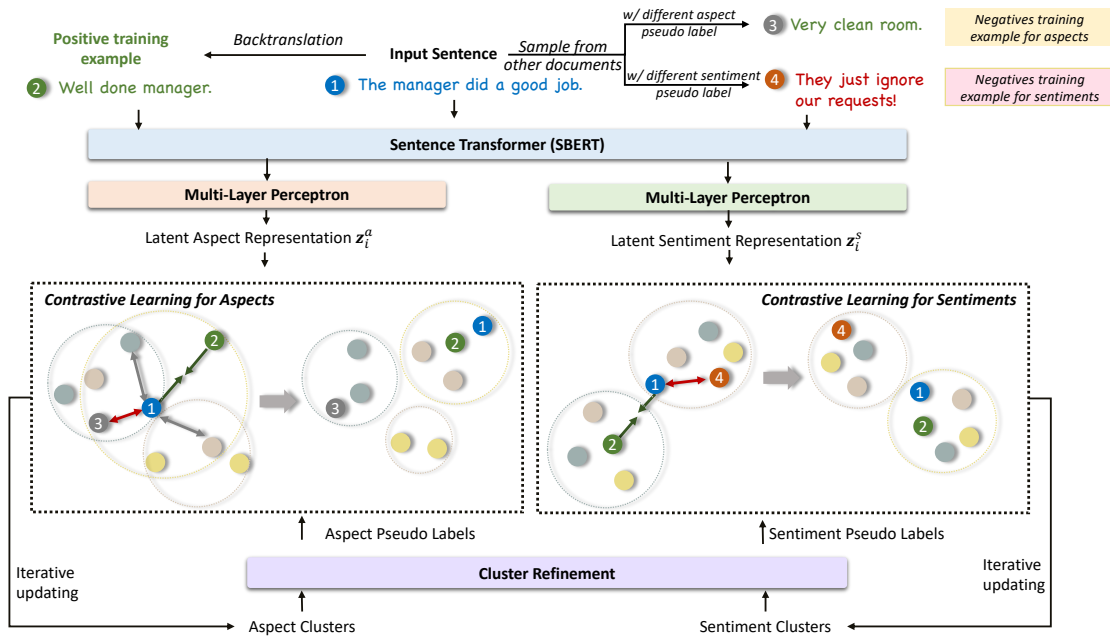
Positive training example

Backtranslation

Input Sentence

Sample from other documents

w/ different aspect pseudo label

3 Very clean room.

Negatives training example for aspects

w/ different sentiment pseudo label

4 They just ignore our requests!

Negatives training example for sentiments

2 Well done manager.

1 The manager did a good job.

Sentence Transformer (SBERT)

Multi-Layer Perceptron

Multi-Layer Perceptron

Latent Aspect Representation $\boldsymbol{z}_i^a$

Latent Sentiment Representation $\boldsymbol{z}_i^s$

Contrastive Learning for Aspects

2

1

3

1

2

3

Contrastive Learning for Sentiments

4

1

4

2

1

2

Aspect Pseudo Labels

Sentiment Pseudo Labels

Iterative updating

Cluster Refinement

Iterative updating

Aspect Clusters

Sentiment Clusters